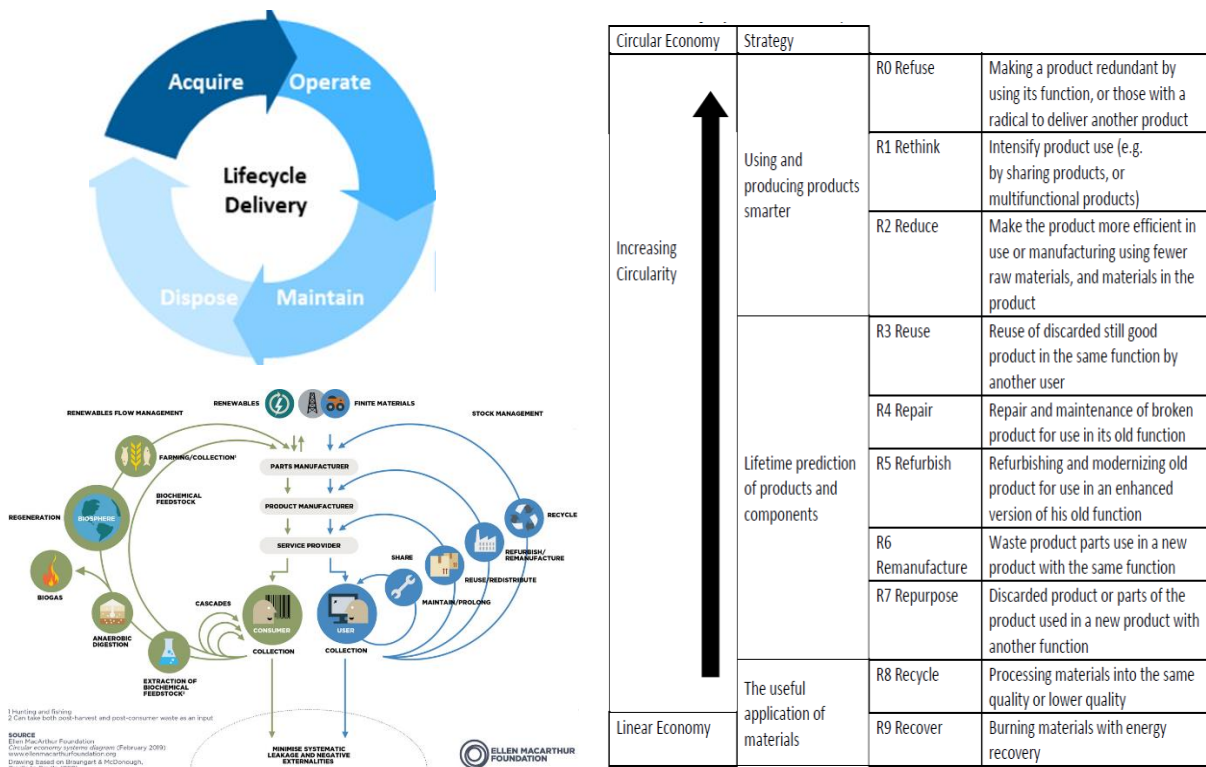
Acquire
Operate
Lifecycle Delivery
Dispose
Maintain

RENEWABLES
FINITE MATERIALS
RENEWABLES FLOW MANAGEMENT
STOCK MANAGEMENT
FARMING/COLLECTION¹
PARTS MANUFACTURER
BIOCHEMICAL FEEDSTOCK
PRODUCT MANUFACTURER
RECYCLE
REGENERATION
BIOSPHERE
SERVICE PROVIDER
REFURBISH/ REMANUFACTURE
SHARE
REUSE/REDISTRIBUTE
BIOGAS
MAINTAIN/PROLONG
CASCADES
CONSUMER
USER
ANAEROBIC DIGESTION
COLLECTION
COLLECTION
EXTRACTION OF BIOCHEMICAL FEEDSTOCK²
1 Hunting and fishing
2 Can take both post-harvest and post-consumer waste as an input
SOURCE
Ellen MacArthur Foundation
Circular economy systems diagram (February 2019)
www.ellenmacarthurfoundation.org
Drawing based on Braungart & McDonough,
MINIMISE SYSTEMATIC LEAKAGE AND NEGATIVE EXTERNALITIES
ELLEN MACARTHUR FOUNDATION

| Circular Economy | Strategy | | |
|---|---|---|---|
| Increasing Circularity | Using and producing products smarter | R0 Refuse | Making a product redundant by using its function, or those with a radical to deliver another product |
| | | R1 Rethink | Intensify product use (e.g. by sharing products, or multifunctional products) |
| | | R2 Reduce | Make the product more efficient in use or manufacturing using fewer raw materials, and materials in the product |
| | Lifetime prediction of products and components | R3 Reuse | Reuse of discarded still good product in the same function by another user |
| | | R4 Repair | Repair and maintenance of broken product for use in its old function |
| | | R5 Refurbish | Refurbishing and modernizing old product for use in an enhanced version of his old function |
| | | R6 Remanufacture | Waste product parts use in a new product with the same function |
| | | R7 Repurpose | Discarded product or parts of the product used in a new product with another function |
| | The useful application of materials | R8 Recycle | Processing materials into the same quality or lower quality |
| Linear Economy | | R9 Recover | Burning materials with energy recovery |